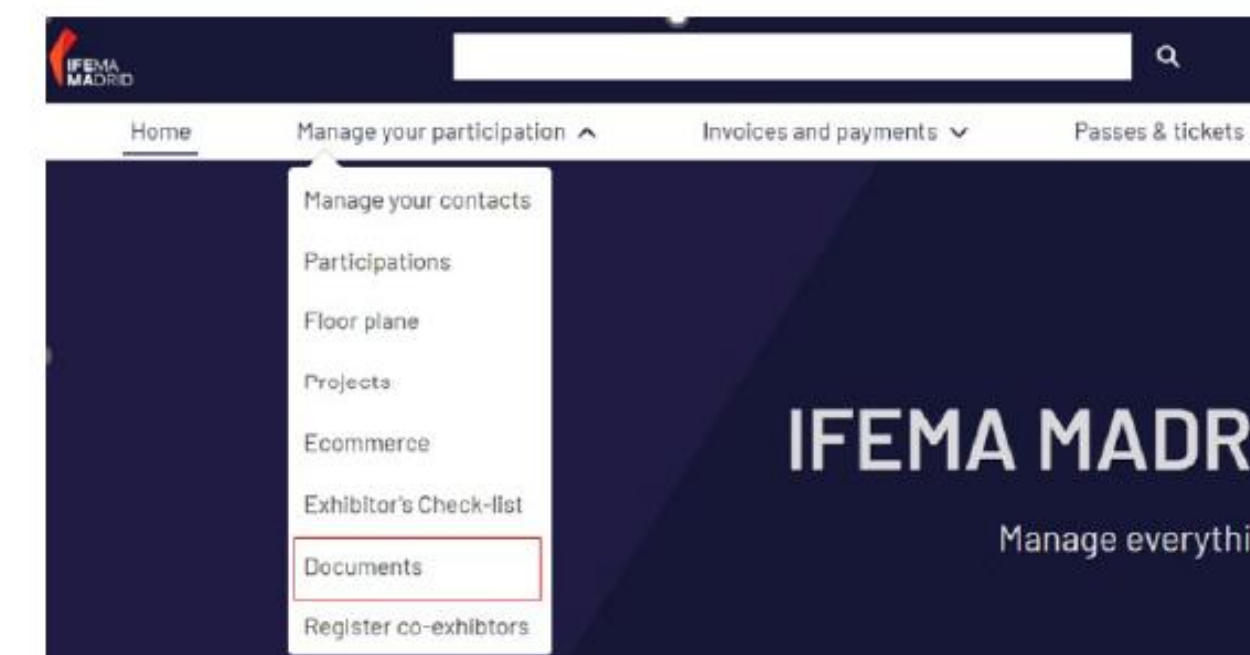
IFEMA MADRID

Home
Manage your participation
Invoices and payments
Passes & tickets

Manage your contacts
Participations
Floor plane
Projects
Ecommerce
Exhibitor's Check-list
Documents
Register co-exhibtors

IFEMA MADR

Manage everythi